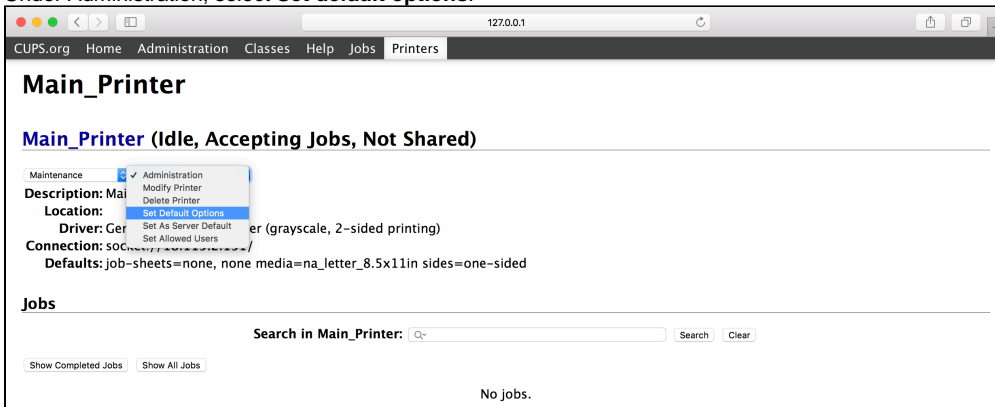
Under Administration, select Set default options.

127.0.0.1

CUPS.org Home Administration Classes Help Jobs Printers

Main_Printer

Main_Printer (Idle, Accepting Jobs, Not Shared)

Maintenance

✓ Administration
Modify Printer
Delete Printer
Set Default Options
Set As Server Default
Set Allowed Users

Description: Mai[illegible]
Location:
Driver: Ger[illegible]er (grayscale, 2-sided printing)
Connection: sock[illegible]/
Defaults: job-sheets=none, none media=na_letter_8.5x11in sides=one-sided

Jobs

Search in Main_Printer: Search Clear

Show Completed Jobs Show All Jobs

No jobs.